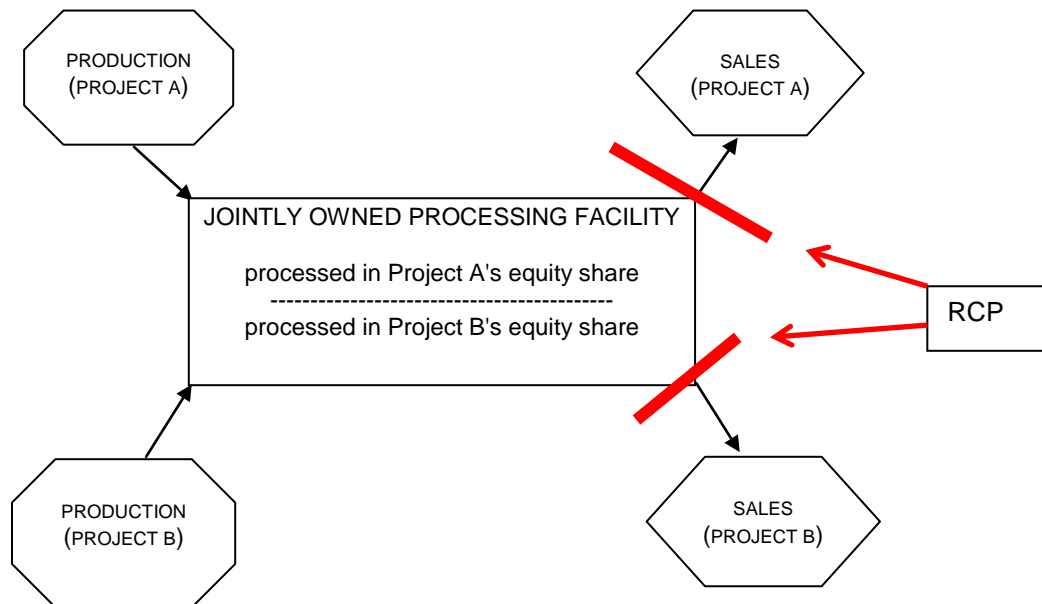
PRODUCTION (PROJECT A)

SALES (PROJECT A)

JOINTLY OWNED PROCESSING FACILITY

processed in Project A's equity share
------------------------------------------
processed in Project B's equity share

RCP

PRODUCTION (PROJECT B)

SALES (PROJECT B)